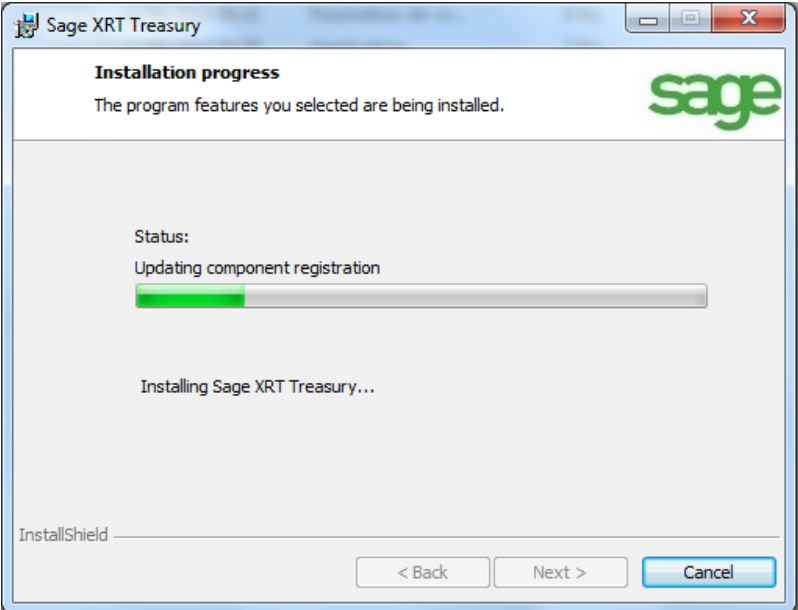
Sage XRT Treasury

**Installation progress**

The program features you selected are being installed.

sage

Status:

Updating component registration

Installing Sage XRT Treasury...

InstallShield

< Back

Next >

Cancel